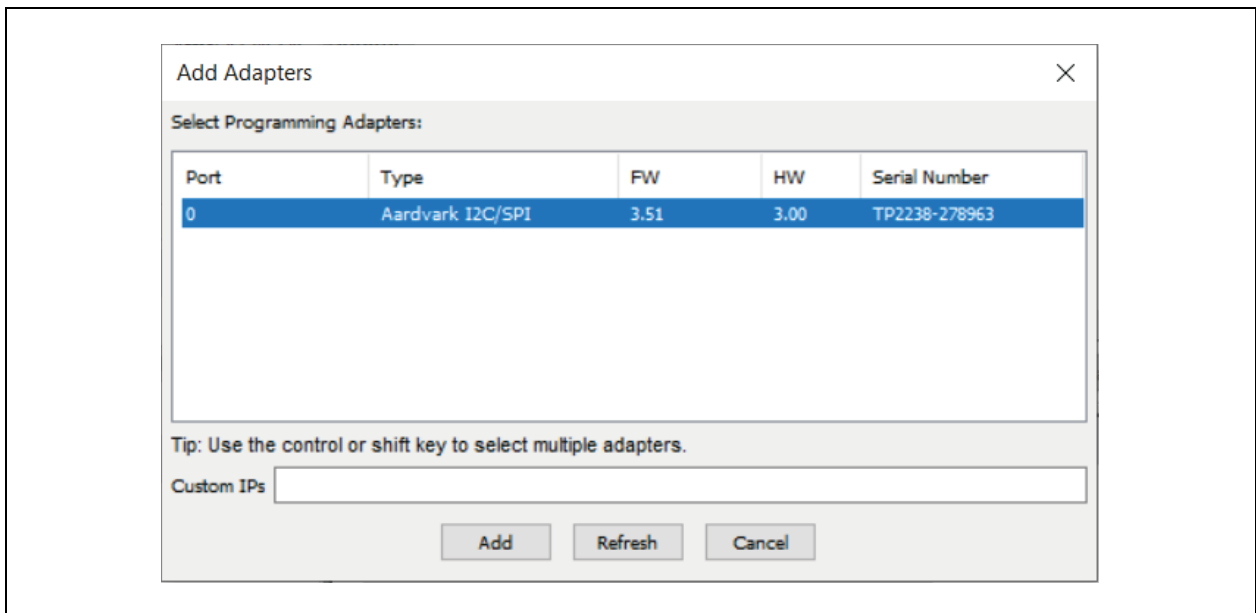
Add Adapters

Select Programming Adapters:

| Port | Type | FW | HW | Serial Number |
|---|---|---|---|---|
| 0 | Aardvark I2C/SPI | 3.51 | 3.00 | TP2238-278963 |

Tip: Use the control or shift key to select multiple adapters.

Custom IPs

Add Refresh Cancel